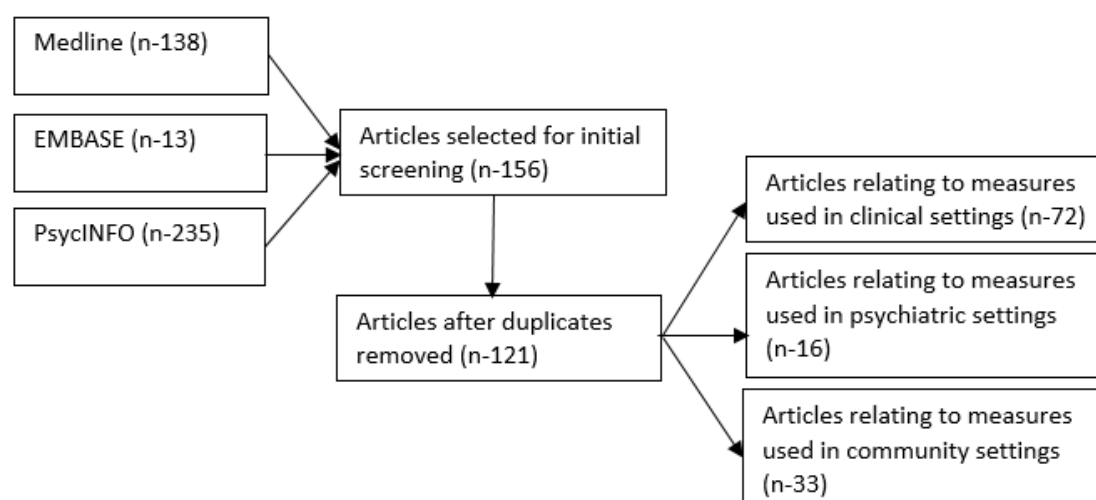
Medline (n-138)

EMBASE (n-13)

PsycINFO (n-235)

Articles selected for initial screening (n-156)

Articles after duplicates removed (n-121)

Articles relating to measures used in clinical settings (n-72)

Articles relating to measures used in psychiatric settings (n-16)

Articles relating to measures used in community settings (n-33)